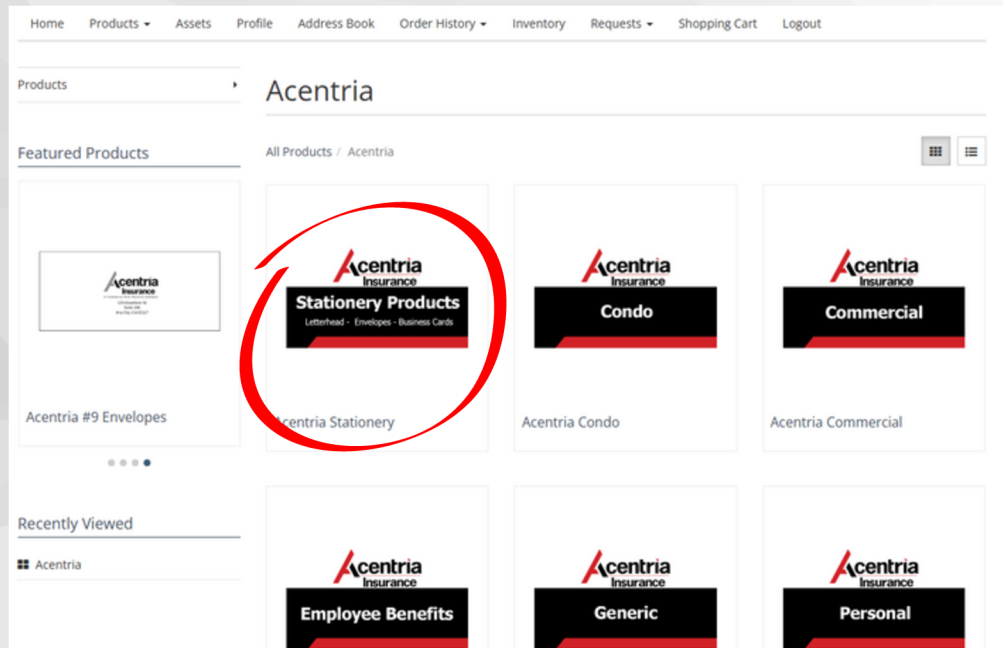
Home Products Assets Profile Address Book Order History Inventory Requests Shopping Cart Logout

Products

Featured Products

Acentria Insurance

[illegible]

Acentria #9 Envelopes

Recently Viewed

Acentria

Acentria

All Products / Acentria

Acentria Insurance
Stationery Products
Letterhead - Envelopes - Business Cards

Acentria Stationery

Acentria Insurance
Condo

Acentria Condo

Acentria Insurance
Commercial

Acentria Commercial

Acentria Insurance
Employee Benefits

Acentria Insurance
Generic

Acentria Insurance
Personal